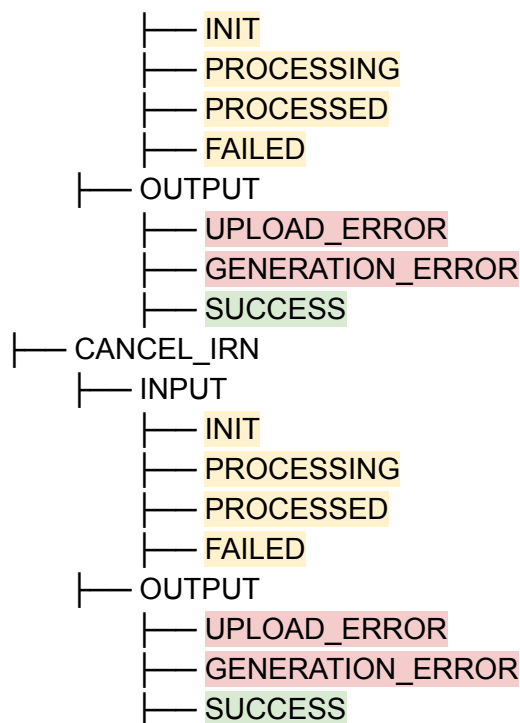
├── INIT
├── PROCESSING
├── PROCESSED
├── FAILED
├── OUTPUT
├── UPLOAD_ERROR
├── GENERATION_ERROR
├── SUCCESS
├── CANCEL_IRN
├── INPUT
├── INIT
├── PROCESSING
├── PROCESSED
├── FAILED
├── OUTPUT
├── UPLOAD_ERROR
├── GENERATION_ERROR
├── SUCCESS